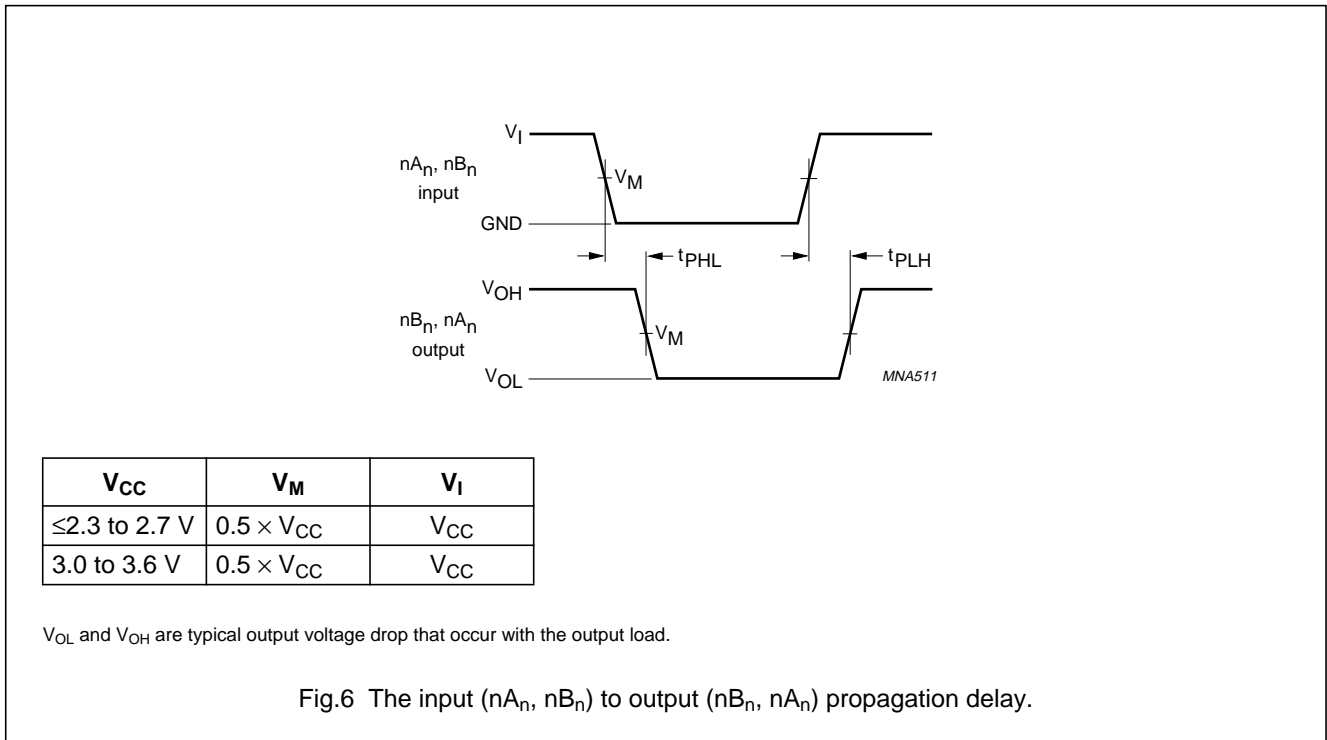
$V_I$

$nA_n$, $nB_n$ input

$V_M$

GND

$t_{PHL}$

$t_{PLH}$

$V_{OH}$

$nB_n$, $nA_n$ output

$V_M$

$V_{OL}$

MNA511

| $V_{CC}$ | $V_M$ | $V_I$ |
|---|---|---|
| $\leq$2.3 to 2.7 V | $0.5 \times V_{CC}$ | $V_{CC}$ |
| 3.0 to 3.6 V | $0.5 \times V_{CC}$ | $V_{CC}$ |

$V_{OL}$ and $V_{OH}$ are typical output voltage drop that occur with the output load.

Fig.6 The input ($nA_n$, $nB_n$) to output ($nB_n$, $nA_n$) propagation delay.